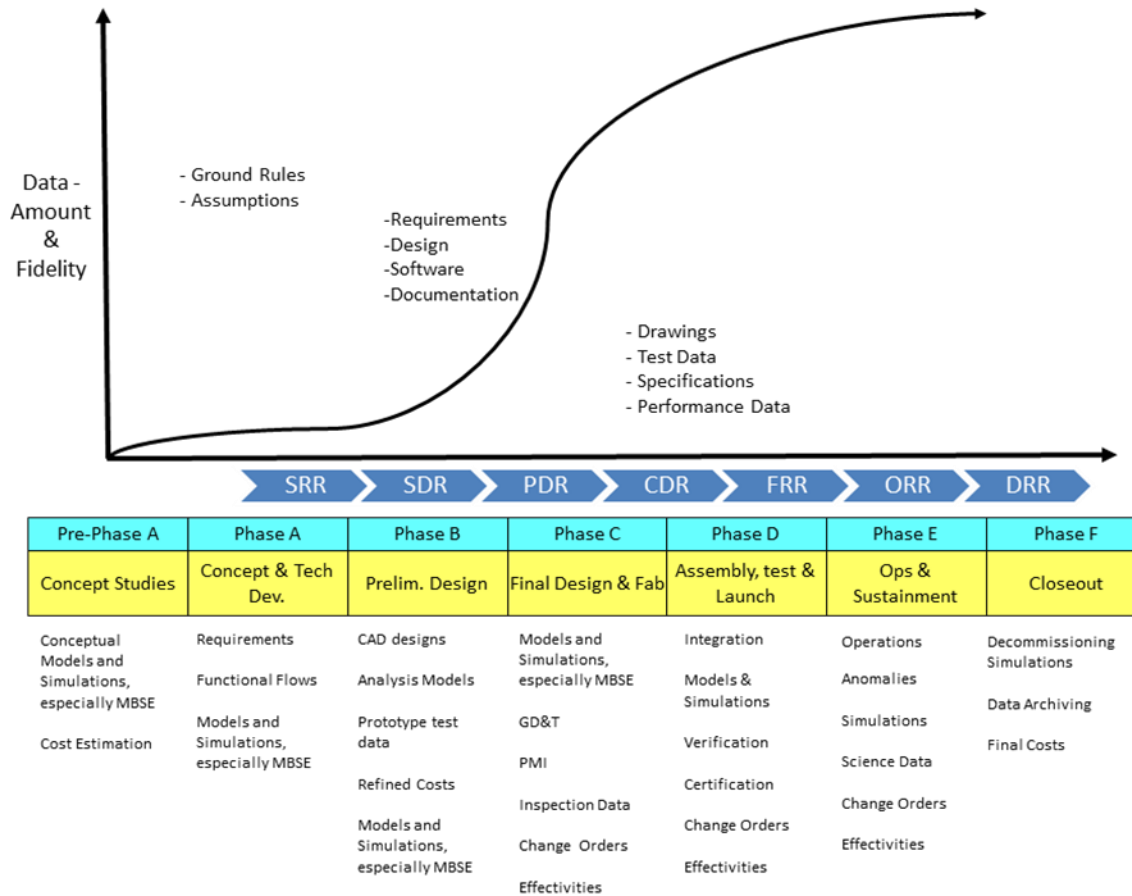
Data - Amount & Fidelity

- Ground Rules
- Assumptions

-Requirements
-Design
-Software
-Documentation

- Drawings
- Test Data
- Specifications
- Performance Data

SRR SDR PDR CDR FRR ORR DRR

| Pre-Phase A | Phase A | Phase B | Phase C | Phase D | Phase E | Phase F |
|---|---|---|---|---|---|---|
| Concept Studies | Concept & Tech Dev. | Prelim. Design | Final Design & Fab | Assembly, test & Launch | Ops & Sustainment | Closeout |

Conceptual Models and Simulations, especially MBSE

Cost Estimation

Requirements

Functional Flows

Models and Simulations, especially MBSE

CAD designs

Analysis Models

Prototype test data

Refined Costs

Models and Simulations, especially MBSE

Models and Simulations, especially MBSE

GD&T

PMI

Inspection Data

Change Orders

Effectivities

Integration

Models & Simulations

Verification

Certification

Change Orders

Effectivities

Operations

Anomalies

Simulations

Science Data

Change Orders

Effectivities

Decommissioning Simulations

Data Archiving

Final Costs